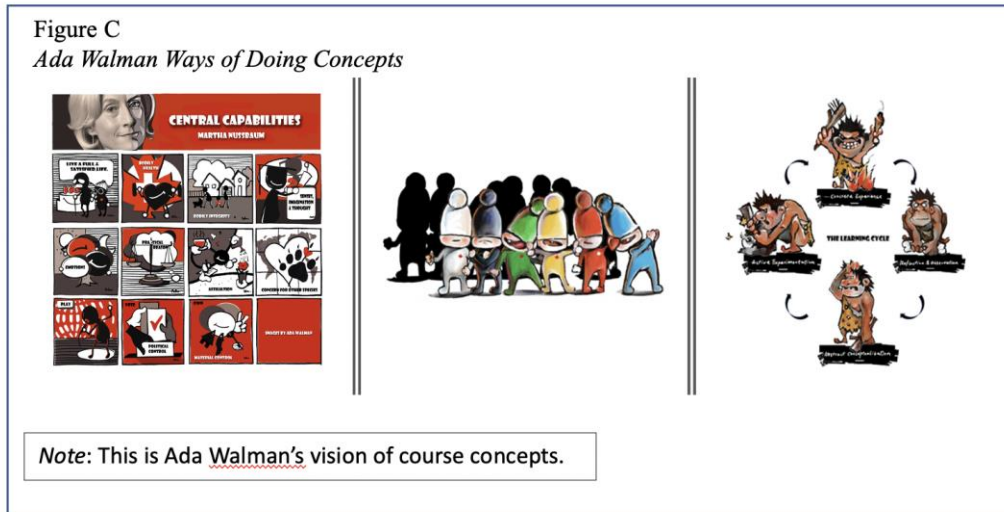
Figure C
*Ada Walman Ways of Doing Concepts*

CENTRAL CAPABILITIES
MARTHA NUSSBAUM

LIVE A FULL & SATISFIED LIFE

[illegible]

BODILY INTEGRITY

SENSES, IMAGINATION & THOUGHT

EMOTIONS

PRACTICAL REASON

AFFILIATION

CONCERN FOR OTHER SPECIES

PLAY

POLITICAL CONTROL

MATERIAL CONTROL

DRAWN BY ADA WALMAN

Concrete Experience

THE LEARNING CYCLE

Active Experimentation

Reflective Observation

Abstract Conceptualization

*Note*: This is Ada Walman's vision of course concepts.